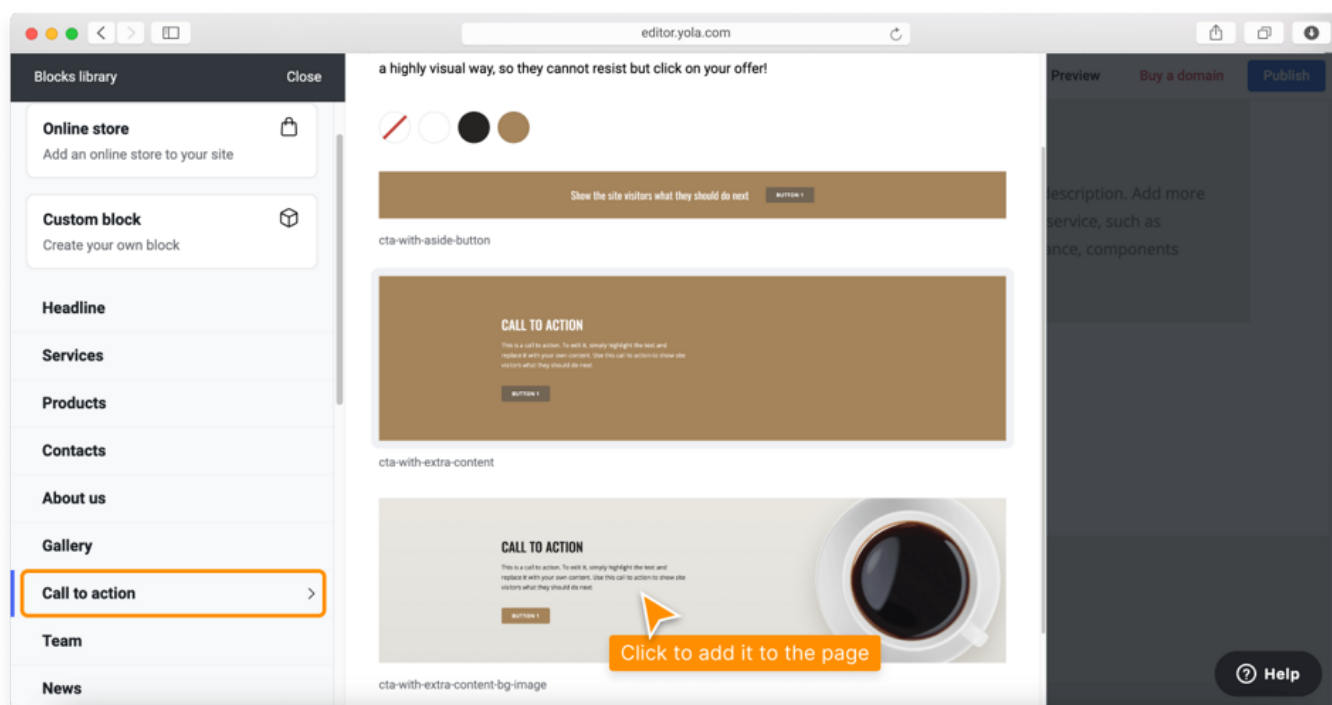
editor.yola.com

Blocks library
Close

Online store
Add an online store to your site

Custom block
Create your own block

Headline
Services
Products
Contacts
About us
Gallery
Call to action
Team
News

a highly visual way, so they cannot resist but click on your offer!

Show the site visitors what they should do next
BUTTON 1

cta-with-aside-button

CALL TO ACTION
This is a call to action. To edit it, simply highlight the text and replace it with your own content. Use this call to action to show site visitors what they should do next.
BUTTON 1

cta-with-extra-content

CALL TO ACTION
This is a call to action. To edit it, simply highlight the text and replace it with your own content. Use this call to action to show site visitors what they should do next.
BUTTON 1

Click to add it to the page

cta-with-extra-content-bg-image

Preview
Buy a domain
Publish

escription. Add more
service, such as
nce, components

Help